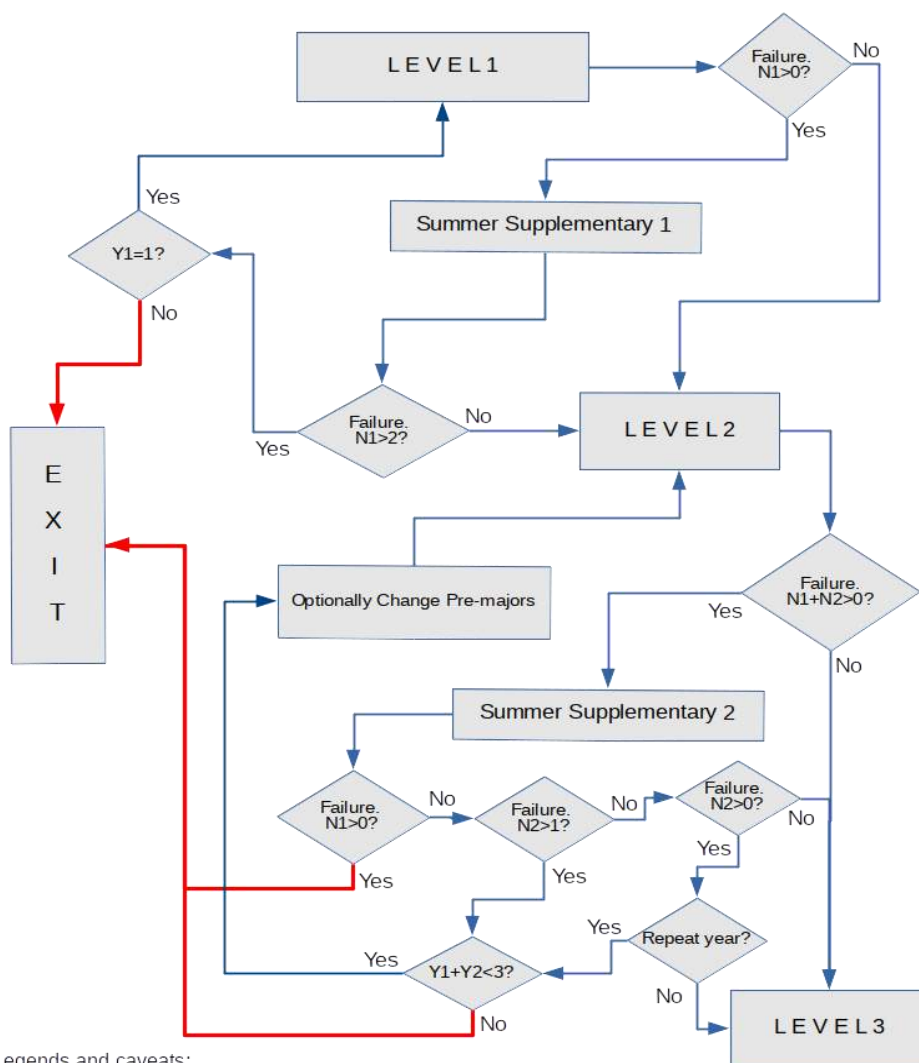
LEVEL1

Failure. N1>0?

No

Yes

Summer Supplementary 1

Yes

Y1=1?

No

EXIT

Failure. N1>2?

No

Yes

LEVEL2

Optionally Change Pre-majors

Failure. N1+N2>0?

Yes

No

Summer Supplementary 2

Failure. N1>0?

No

Yes

Failure. N2>1?

No

Yes

Failure. N2>0?

No

Yes

Repeat year?

Yes

No

Yes

Y1+Y2<3?

No

LEVEL3

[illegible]egends and caveats: